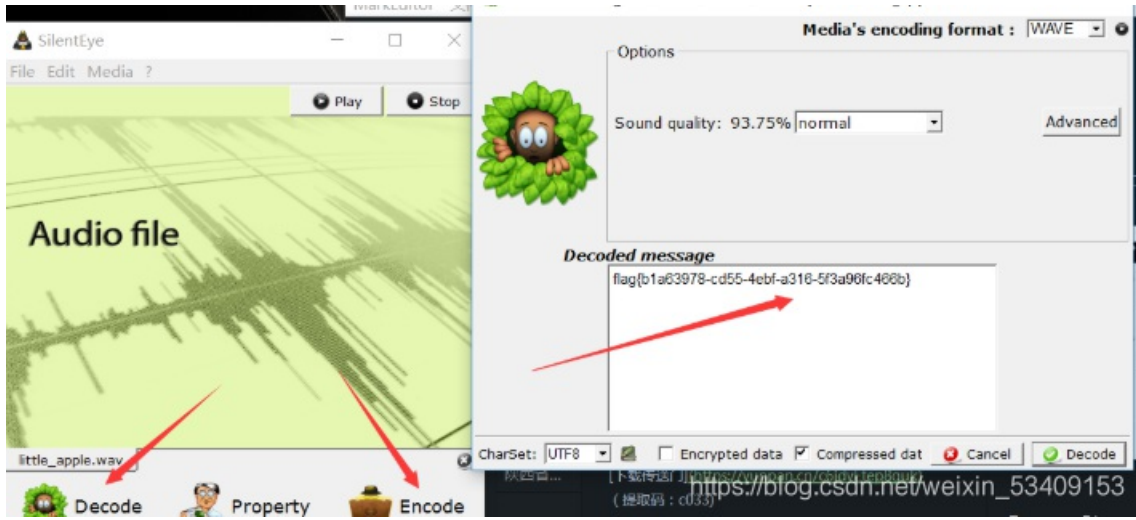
SilentEye

File Edit Media ?

Play

Stop

Audio file

little_apple.wav

Decode

Property

Encode

Media's encoding format : WAVE

Options

Sound quality: 93.75% normal

Advanced

Decoded message

flag{b1a63978-cd55-4ebf-a316-5f3a96fc466b}

CharSet: UTF8

Encrypted data

Compressed dat

Cancel

Decode

https://blog.csdn.net/weixin_53409153